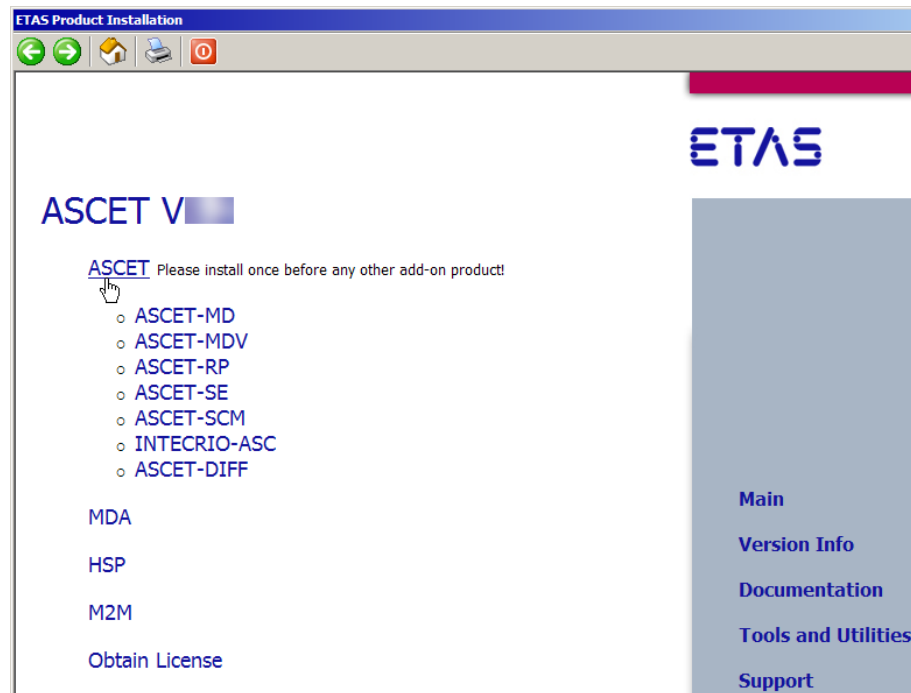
ETAS Product Installation

ETAS

ASCET V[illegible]

ASCET Please install once before any other add-on product!

- ASCET-MD
- ASCET-MDV
- ASCET-RP
- ASCET-SE
- ASCET-SCM
- INTECRIO-ASC
- ASCET-DIFF

MDA

HSP

M2M

Obtain License

Main

Version Info

Documentation

Tools and Utilities

Support